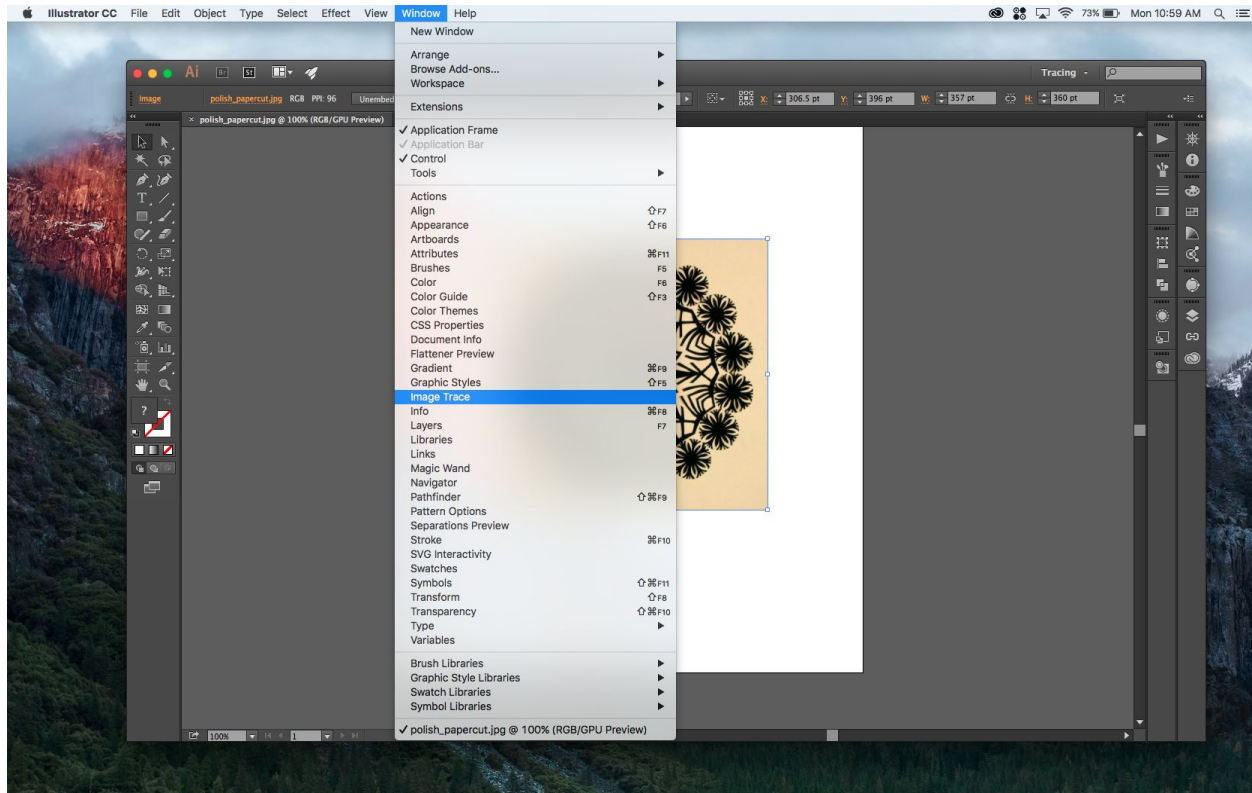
Illustrator CC File Edit Object Type Select Effect View Window Help

73% Mon 10:59 AM

Ai Br St

Tracing

Image polish_papercut.jpg RGB PPI: 96 Unembed

X: 306.5 pt Y: 396 pt W: 357 pt H: 360 pt

× polish_papercut.jpg @ 100% (RGB/GPU Preview)

New Window
Arrange
Browse Add-ons...
Workspace
Extensions
✓ Application Frame
✓ Application Bar
✓ Control
Tools
Actions
Align ⇧F7
Appearance ⇧F6
Artboards
Attributes ⌘F11
Brushes F5
Color F6
Color Guide ⇧F3
Color Themes
CSS Properties
Document Info
Flattener Preview
Gradient ⌘F9
Graphic Styles ⇧F5
Image Trace
Info ⌘F8
Layers F7
Libraries
Links
Magic Wand
Navigator
Pathfinder ⇧⌘F9
Pattern Options
Separations Preview
Stroke ⌘F10
SVG Interactivity
Swatches
Symbols ⇧⌘F11
Transform ⇧F8
Transparency ⇧⌘F10
Type
Variables
Brush Libraries
Graphic Style Libraries
Swatch Libraries
Symbol Libraries
✓ polish_papercut.jpg @ 100% (RGB/GPU Preview)

100% 1